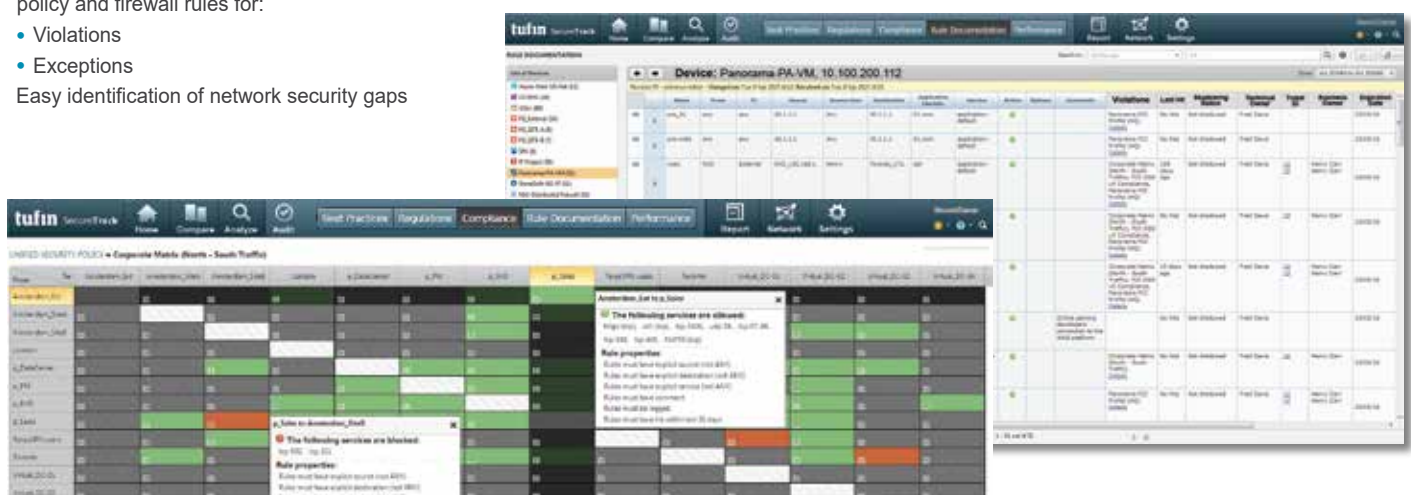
policy and firewall rules for:

• Violations
• Exceptions

Easy identification of network security gaps

tufin SecureTrack Home Compare Analyze Audit Best Practices Regulations Compliance Rule Documentation Performance Report Network Settings

RULE DOCUMENTATION

Device: Panorama PA-VM, 10.100.200.112

Violations

tufin SecureTrack Home Compare Analyze Audit Best Practices Regulations Compliance Rule Documentation Performance Report Network Settings

UNIFIED SECURITY POLICY » Corporate Matrix (North - South Traffic)

The following services are allowed:

Rule properties:

The following services are blocked:

Rule properties: